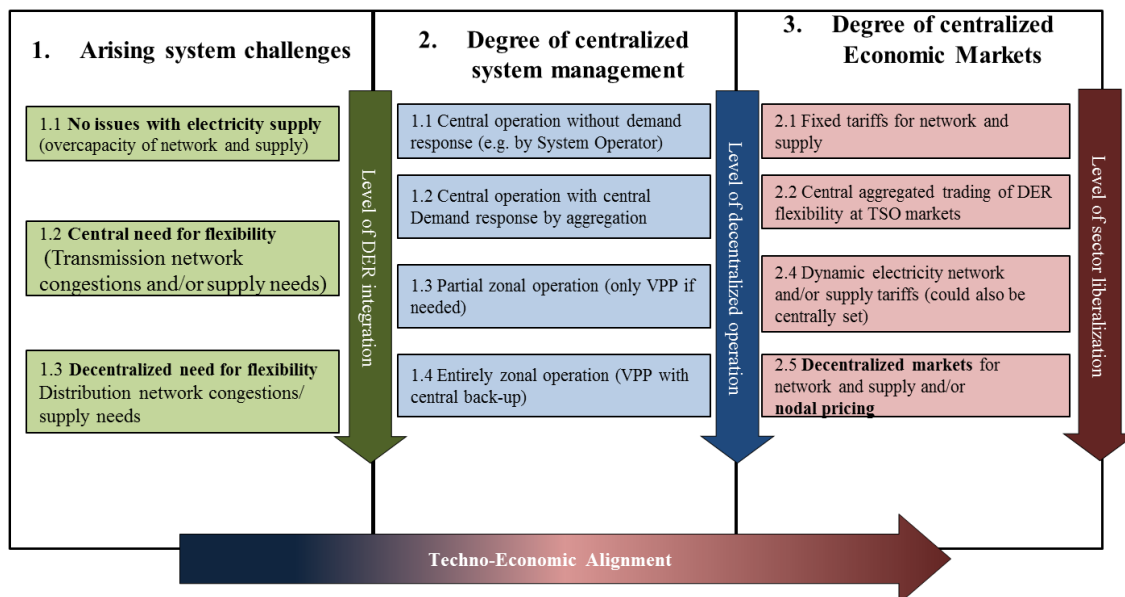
1. Arising system challenges

1.1 **No issues with electricity supply** (overcapacity of network and supply)

1.2 **Central need for flexibility** (Transmission network congestions and/or supply needs)

1.3 **Decentralized need for flexibility** Distribution network congestions/ supply needs

Level of DER integration

2. Degree of centralized system management

1.1 Central operation without demand response (e.g. by System Operator)

1.2 Central operation with central Demand response by aggregation

1.3 Partial zonal operation (only VPP if needed)

1.4 Entirely zonal operation (VPP with central back-up)

Level of decentralized operation

3. Degree of centralized Economic Markets

2.1 Fixed tariffs for network and supply

2.2 Central aggregated trading of DER flexibility at TSO markets

2.4 Dynamic electricity network and/or supply tariffs (could also be centrally set)

2.5 **Decentralized markets** for network and supply and/or **nodal pricing**

Level of sector liberalization

Techno-Economic Alignment